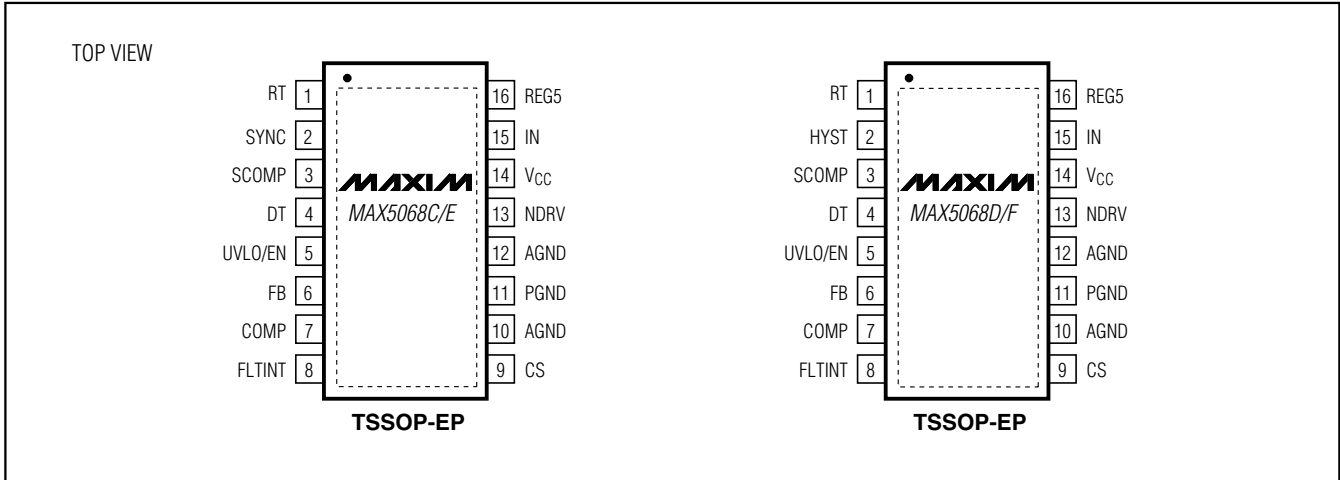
TOP VIEW

RT 1
SYNC 2
SCOMP 3
DT 4
UVLO/EN 5
FB 6
COMP 7
FLTINT 8

16 REG5
15 IN
14 $V_{CC}$
13 NDRV
12 AGND
11 PGND
10 AGND
9 CS

MAXIM
MAX5068C/E

TSSOP-EP

RT 1
HYST 2
SCOMP 3
DT 4
UVLO/EN 5
FB 6
COMP 7
FLTINT 8

16 REG5
15 IN
14 $V_{CC}$
13 NDRV
12 AGND
11 PGND
10 AGND
9 CS

MAXIM
MAX5068D/F

TSSOP-EP